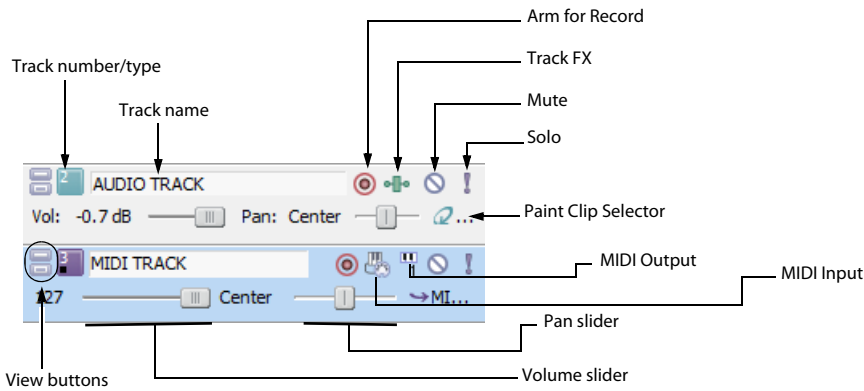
Arm for Record

Track FX

Track number/type

Track name

Mute

Solo

2 AUDIO TRACK

Vol: -0.7 dB Pan: Center

Paint Clip Selector

3 MIDI TRACK

MIDI Output

MIDI Input

127 Center →MI...

Pan slider

View buttons

Volume slider